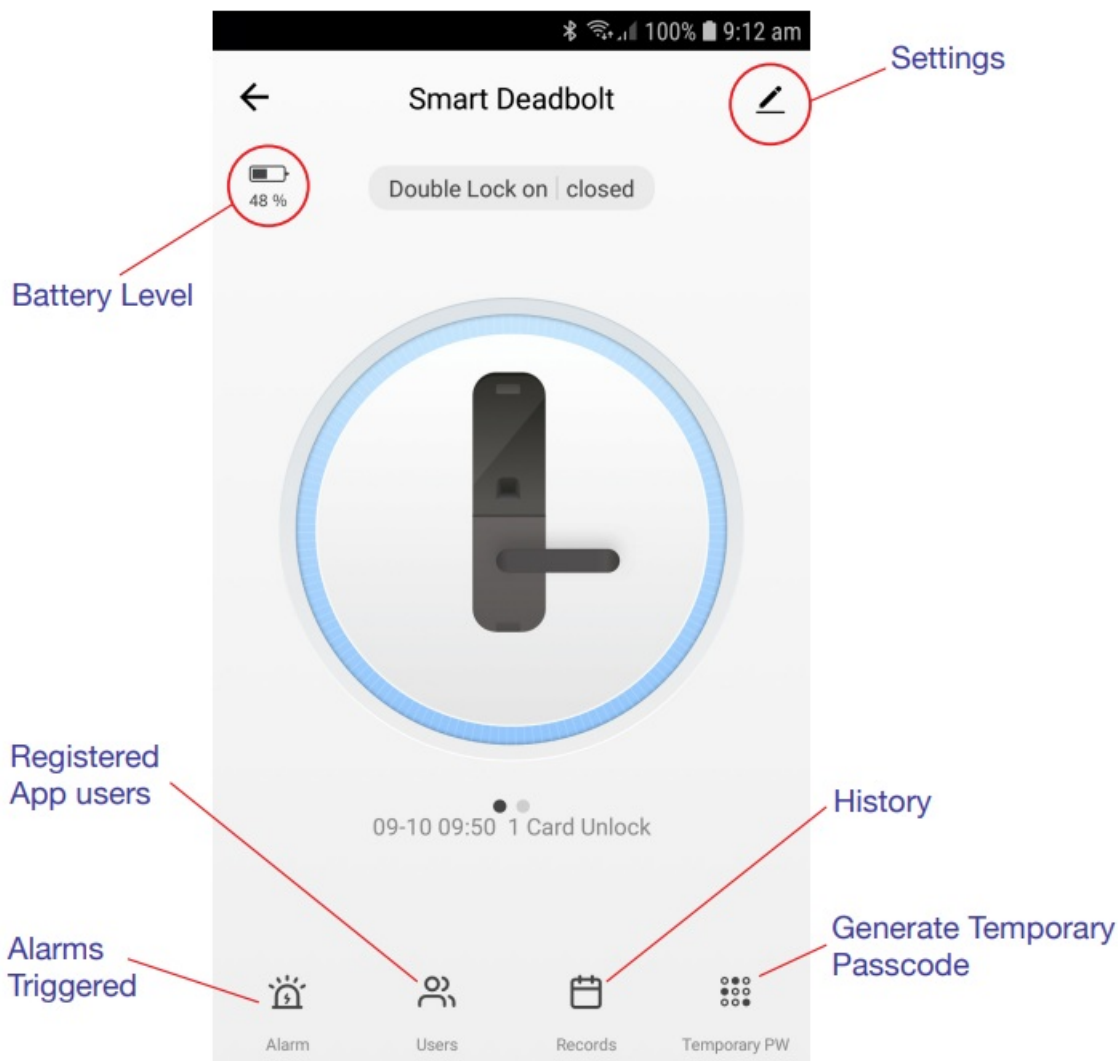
100% 9:12 am

Settings

Smart Deadbolt

48 %

Double Lock on | closed

Battery Level

Registered App users

History

09-10 09:50 1 Card Unlock

Alarms Triggered

Generate Temporary Passcode

Alarm

Users

Records

Temporary PW